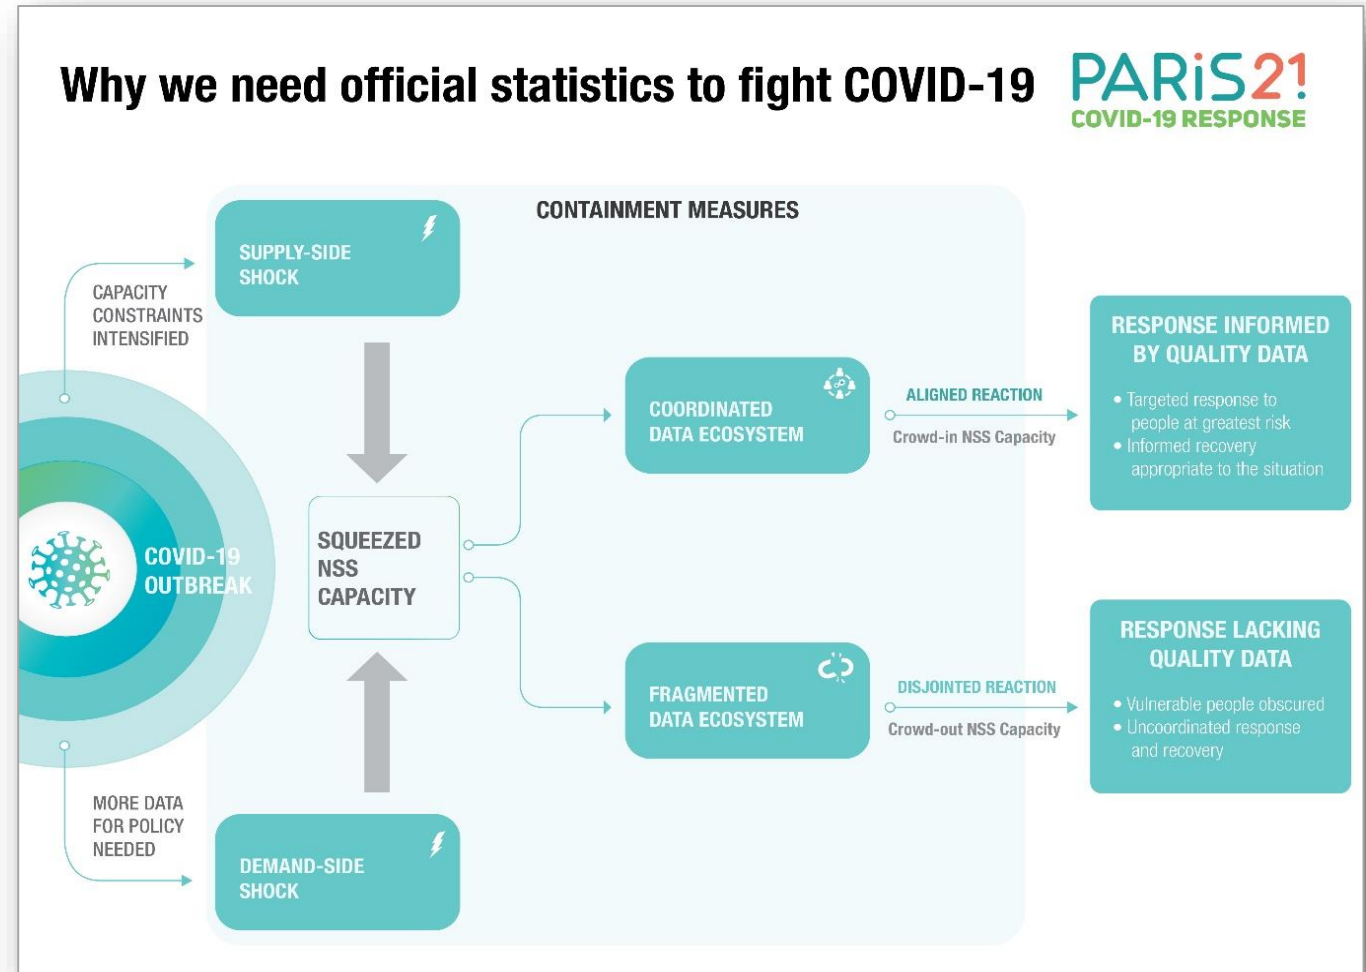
Why we need official statistics to fight COVID-19

PARiS21
COVID-19 RESPONSE

CONTAINMENT MEASURES

CAPACITY CONSTRAINTS INTENSIFIED

SUPPLY-SIDE SHOCK

COVID-19 OUTBREAK

SQUEEZED NSS CAPACITY

MORE DATA FOR POLICY NEEDED

DEMAND-SIDE SHOCK

COORDINATED DATA ECOSYSTEM

ALIGNED REACTION
Crowd-in NSS Capacity

FRAGMENTED DATA ECOSYSTEM

DISJOINTED REACTION
Crowd-out NSS Capacity

RESPONSE INFORMED BY QUALITY DATA

• Targeted response to people at greatest risk
• Informed recovery appropriate to the situation

RESPONSE LACKING QUALITY DATA

• Vulnerable people obscured
• Uncoordinated response and recovery